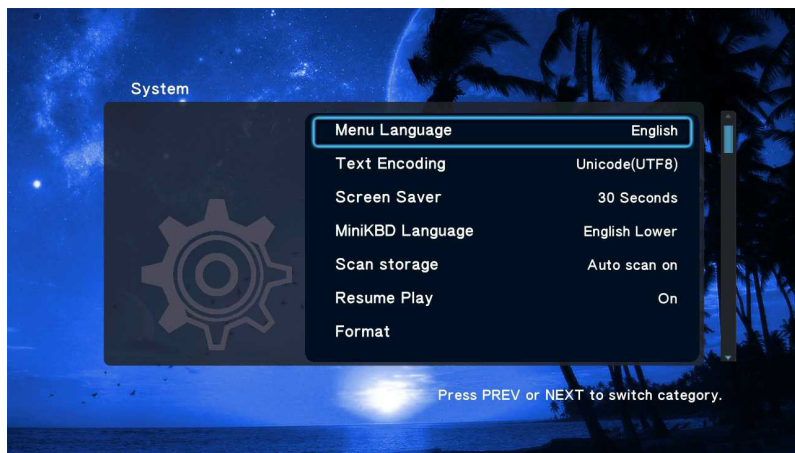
System

| | |
|---|---|
| Menu Language | English |
| Text Encoding | Unicode(UTF8) |
| Screen Saver | 30 Seconds |
| MiniKBD Language | English Lower |
| Scan storage | Auto scan on |
| Resume Play | On |
| Format | |

Press PREV or NEXT to switch category.